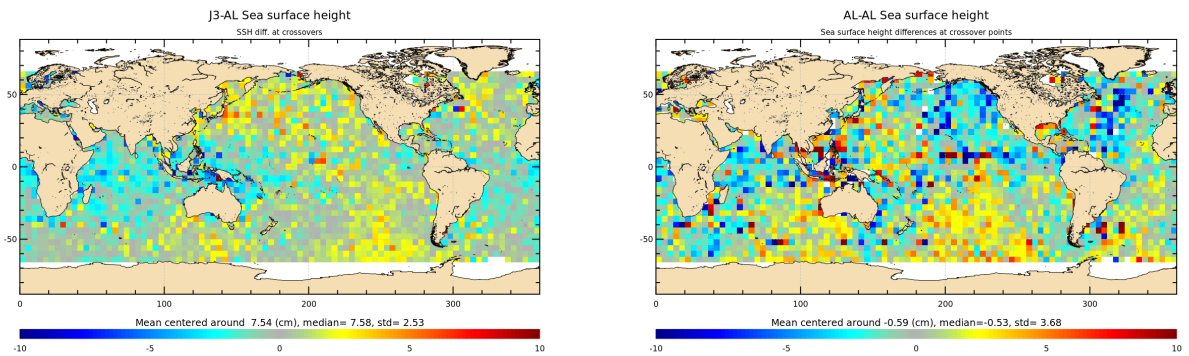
J3-AL Sea surface height
SSH diff. at crossovers

50
0
-50
0 100 200 300

Mean centered around 7.54 (cm), median= 7.58, std= 2.53
-10 -5 0 5 10

AL-AL Sea surface height
Sea surface height differences at crossover points

50
0
-50
0 100 200 300

Mean centered around -0.59 (cm), median=-0.53, std= 3.68
-10 -5 0 5 10